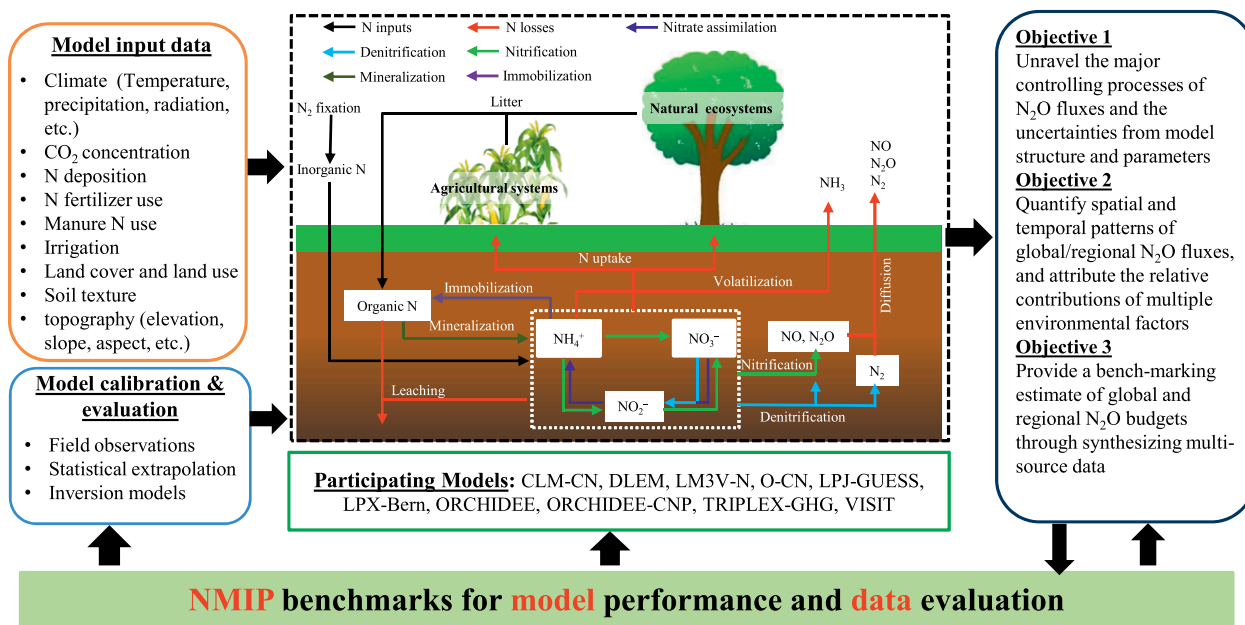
**Model input data**

- Climate (Temperature, precipitation, radiation, etc.)
- $CO_2$ concentration
- N deposition
- N fertilizer use
- Manure N use
- Irrigation
- Land cover and land use
- Soil texture
- topography (elevation, slope, aspect, etc.)

**Model calibration & evaluation**

- Field observations
- Statistical extrapolation
- Inversion models

N inputs
N losses
Nitrate assimilation
Denitrification
Nitrification
Mineralization
Immobilization

$N_2$ fixation
Litter
Natural ecosystems
Inorganic N
Agricultural systems
NO
$N_2O$
$N_2$
$NH_3$
N uptake
Volatilization
Diffusion
Immobilization
Organic N
Mineralization
$NH_4^+$
$NO_3^-$
NO, $N_2O$
Nitrification
Leaching
$N_2$
$NO_2^-$
Denitrification

**Participating Models:** CLM-CN, DLEM, LM3V-N, O-CN, LPJ-GUESS, LPX-Bern, ORCHIDEE, ORCHIDEE-CNP, TRIPLEX-GHG, VISIT

**Objective 1**
Unravel the major controlling processes of $N_2O$ fluxes and the uncertainties from model structure and parameters
**Objective 2**
Quantify spatial and temporal patterns of global/regional $N_2O$ fluxes, and attribute the relative contributions of multiple environmental factors
**Objective 3**
Provide a bench-marking estimate of global and regional $N_2O$ budgets through synthesizing multi-source data

NMIP benchmarks for model performance and data evaluation